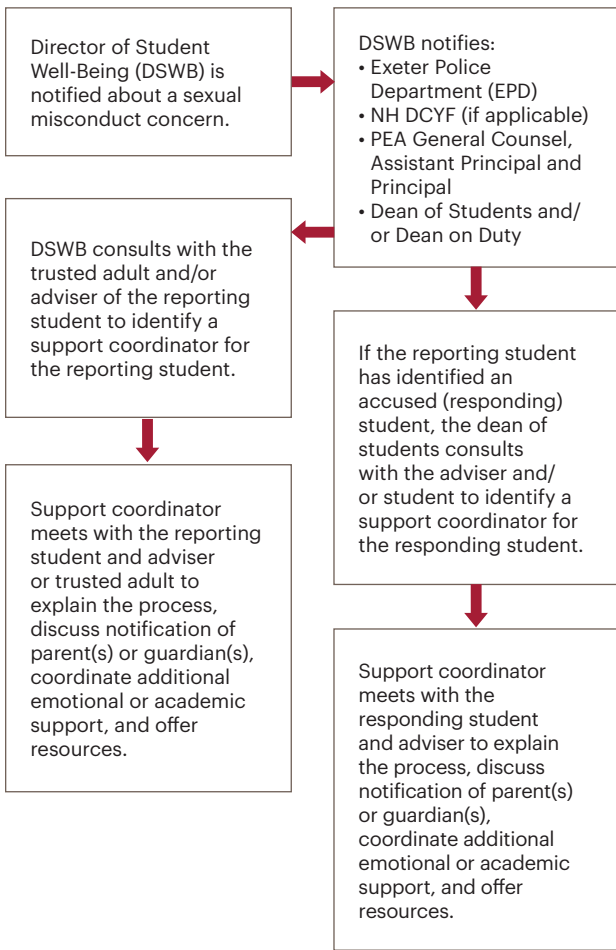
Director of Student Well-Being (DSWB) is notified about a sexual misconduct concern.

DSWB notifies:
• Exeter Police Department (EPD)
• NH DCYF (if applicable)
• PEA General Counsel, Assistant Principal and Principal
• Dean of Students and/ or Dean on Duty

DSWB consults with the trusted adult and/or adviser of the reporting student to identify a support coordinator for the reporting student.

Support coordinator meets with the reporting student and adviser or trusted adult to explain the process, discuss notification of parent(s) or guardian(s), coordinate additional emotional or academic support, and offer resources.

If the reporting student has identified an accused (responding) student, the dean of students consults with the adviser and/ or student to identify a support coordinator for the responding student.

Support coordinator meets with the responding student and adviser to explain the process, discuss notification of parent(s) or guardian(s), coordinate additional emotional or academic support, and offer resources.